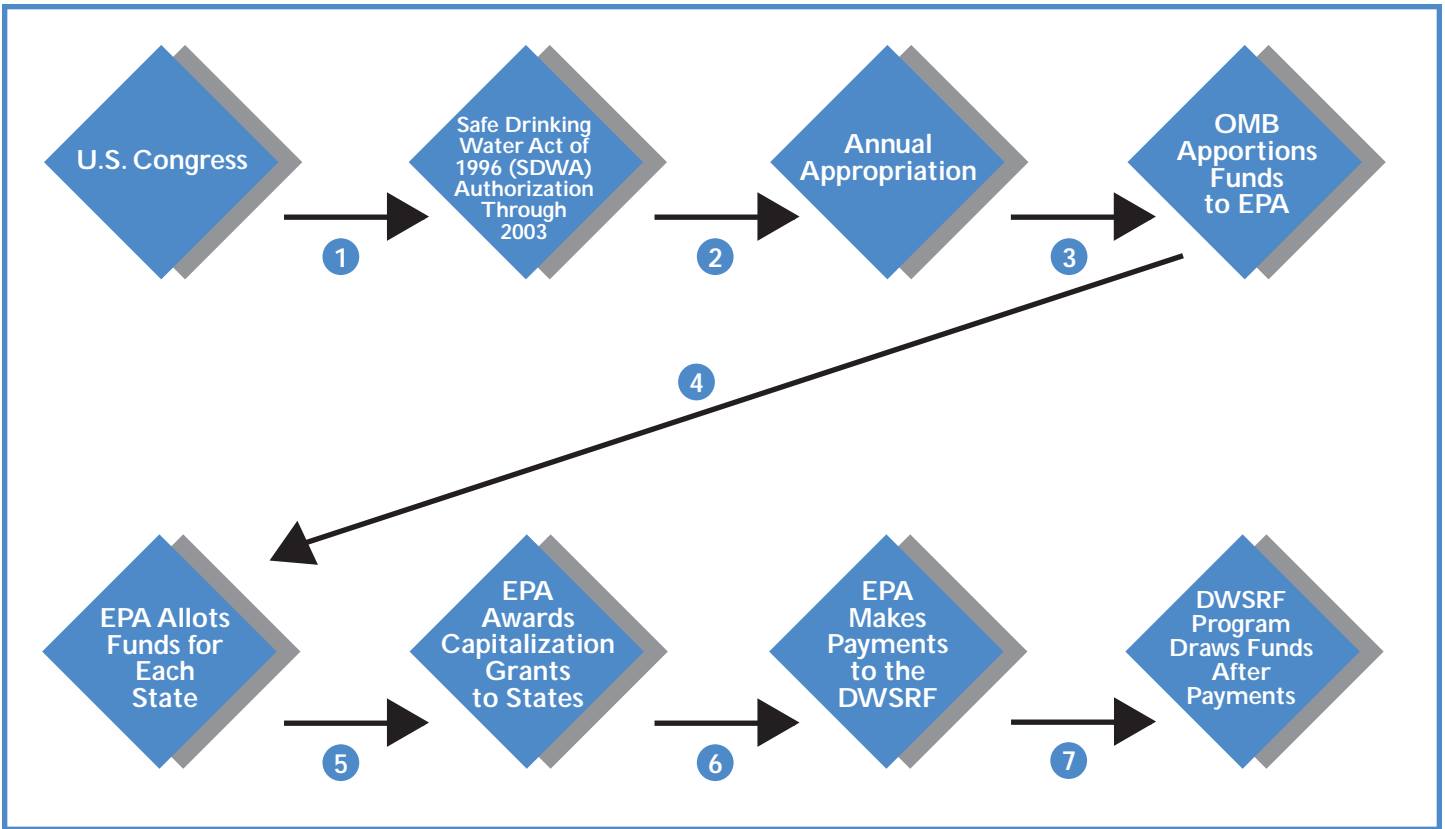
U.S. Congress

1

Safe Drinking Water Act of 1996 (SDWA) Authorization Through 2003

2

Annual Appropriation

3

OMB Apportions Funds to EPA

4

EPA Allots Funds for Each State

5

EPA Awards Capitalization Grants to States

6

EPA Makes Payments to the DWSRF

7

DWSRF Program Draws Funds After Payments